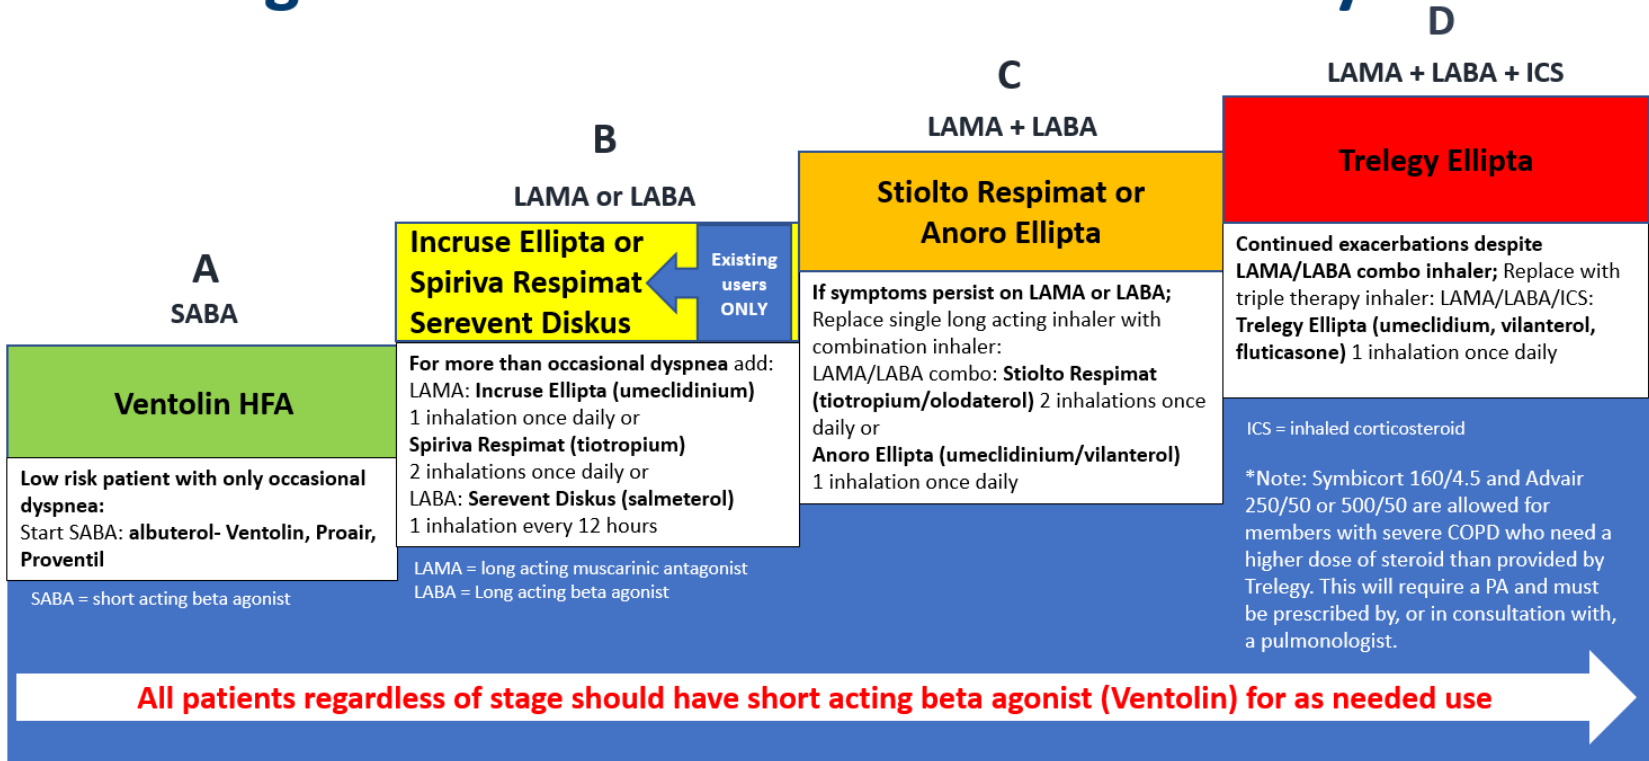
D

LAMA + LABA + ICS

C

LAMA + LABA

B

LAMA or LABA

A

SABA

Ventolin HFA

Low risk patient with only occasional dyspnea:
Start SABA: albuterol- Ventolin, Proair, Proventil

SABA = short acting beta agonist

Incruse Ellipta or Spiriva Respimat Serevent Diskus

Existing users ONLY

For more than occasional dyspnea add:
LAMA: Incruse Ellipta (umeclidinium)
1 inhalation once daily or
Spiriva Respimat (tiotropium)
2 inhalations once daily or
LABA: Serevent Diskus (salmeterol)
1 inhalation every 12 hours

LAMA = long acting muscarinic antagonist
LABA = Long acting beta agonist

Stiolto Respimat or Anoro Ellipta

If symptoms persist on LAMA or LABA;
Replace single long acting inhaler with combination inhaler:
LAMA/LABA combo: Stiolto Respimat (tiotropium/olodaterol) 2 inhalations once daily or
Anoro Ellipta (umeclidinium/vilanterol)
1 inhalation once daily

Trelegy Ellipta

Continued exacerbations despite LAMA/LABA combo inhaler; Replace with triple therapy inhaler: LAMA/LABA/ICS:
Trelegy Ellipta (umeclidium, vilanterol, fluticasone) 1 inhalation once daily

ICS = inhaled corticosteroid

*Note: Symbicort 160/4.5 and Advair 250/50 or 500/50 are allowed for members with severe COPD who need a higher dose of steroid than provided by Trelegy. This will require a PA and must be prescribed by, or in consultation with, a pulmonologist.

All patients regardless of stage should have short acting beta agonist (Ventolin) for as needed use